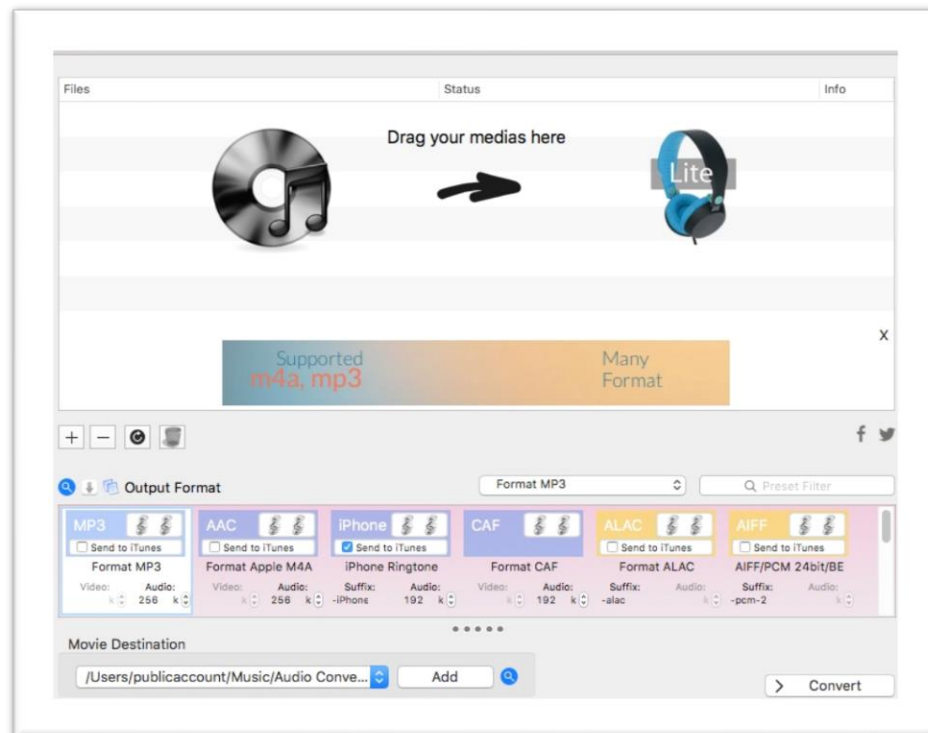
Files Status Info

Drag your medias here

Lite

x

Supported
m4a, mp3

Many
Format

+ −

f

Output Format

Format MP3

Preset Filter

| MP3 | AAC | iPhone | CAF | ALAC | AIFF |
|---|---|---|---|---|---|
| Send to iTunes | Send to iTunes | Send to iTunes | | Send to iTunes | Send to iTunes |
| Format MP3 | Format Apple M4A | iPhone Ringtone | Format CAF | Format ALAC | AIFF/PCM 24bit/BE |
| Video: k Audio: 256 k | Video: k Audio: 256 k | Suffix: -iPhone Audio: 192 k | Video: k Audio: 192 k | Suffix: -alac Audio: k | Suffix: -pcm-2 Audio: k |

Movie Destination

/Users/publicaccount/Music/Audio Conve...

Add

> Convert